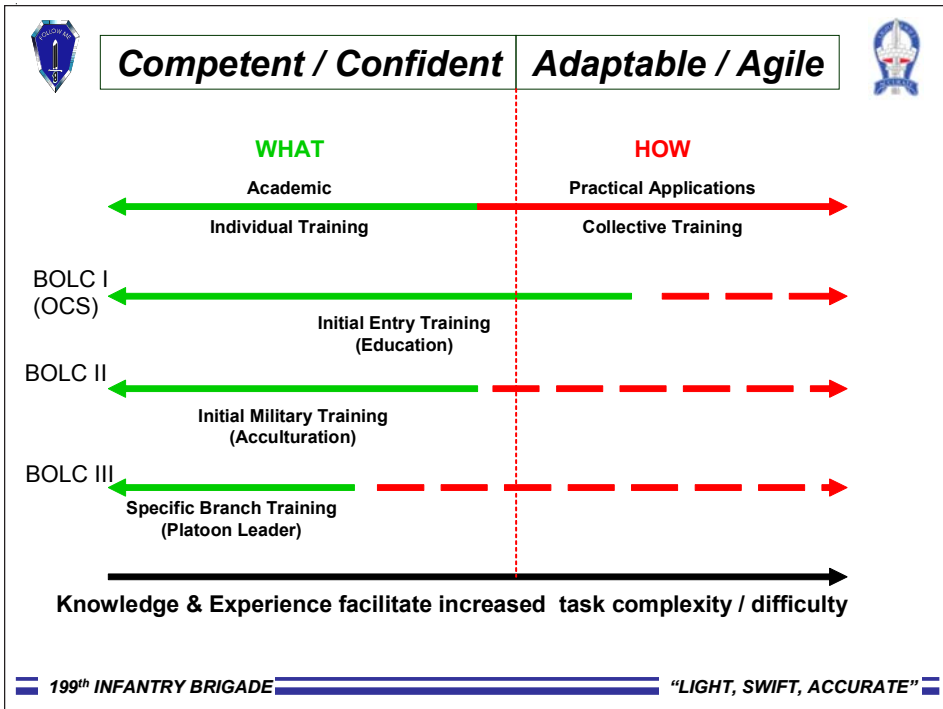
FOLLOW ME

Competent / Confident | Adaptable / Agile

WHAT

HOW

Academic

Practical Applications

Individual Training

Collective Training

BOLC I (OCS)

Initial Entry Training (Education)

BOLC II

Initial Military Training (Acculturation)

BOLC III

Specific Branch Training (Platoon Leader)

Knowledge & Experience facilitate increased task complexity / difficulty

199$^{th}$ INFANTRY BRIGADE

"LIGHT, SWIFT, ACCURATE"